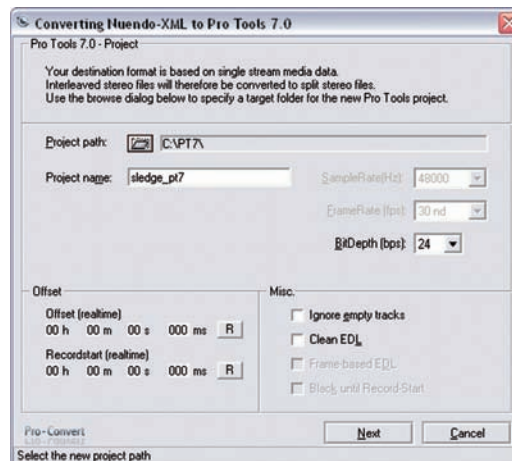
Converting Nuendo-XML to Pro Tools 7.0

Pro Tools 7.0 - Project

Your destination format is based on single stream media data.
Interleaved stereo files will therefore be converted to split stereo files.
Use the browse dialog below to specify a target folder for the new Pro Tools project.

Project path: C:\PT7\

Project name: sledge_pt7

SampleRate(Hz): 48000

FrameRate (fps): 30 nd

BitDepth (bps): 24

Offset

Offset (realtime)
00 h 00 m 00 s 000 ms R

Recordstart (realtime)
00 h 00 m 00 s 000 ms R

Misc.

Ignore empty tracks

Clean EDL

Frame-based EDL

Black until Record-Start

Pro-Convert
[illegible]

Next

Cancel

Select the new project path